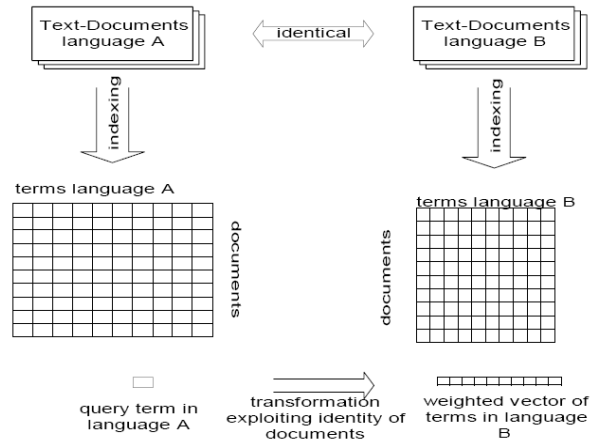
Text-Documents language A

identical

Text-Documents language B

indexing

indexing

terms language A

documents

terms language B

documents

query term in language A

transformation exploiting identity of documents

weighted vector of terms in language B